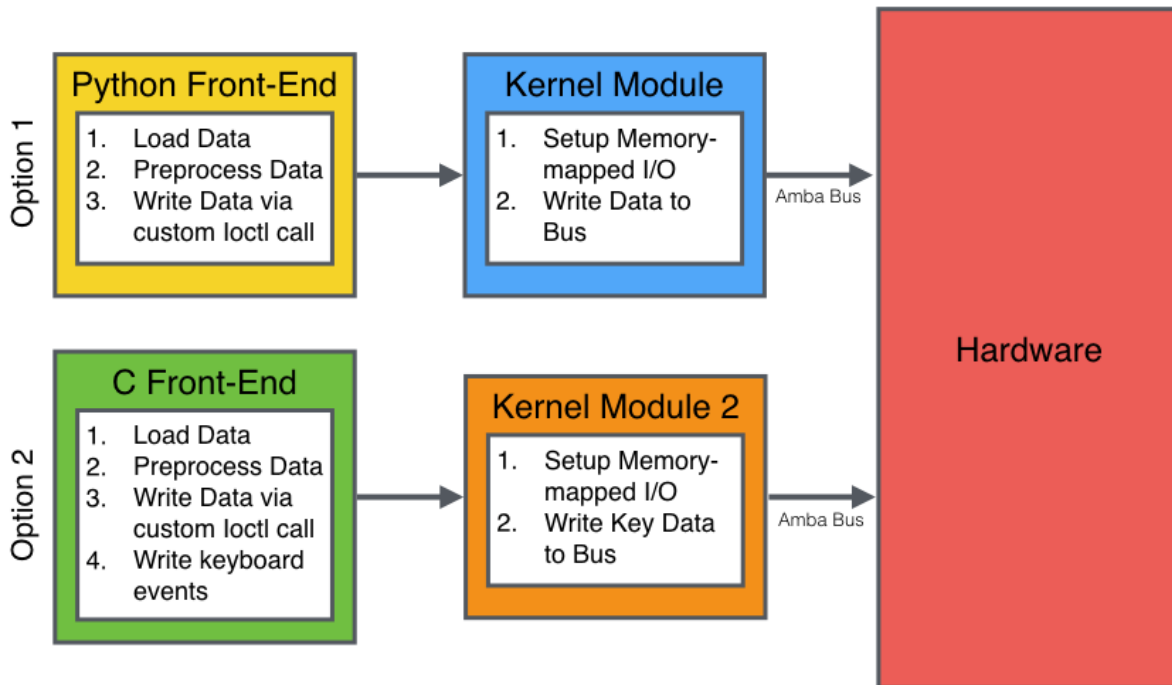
Option 1

Python Front-End

1. Load Data
2. Preprocess Data
3. Write Data via custom Ioctl call

Kernel Module

1. Setup Memory-mapped I/O
2. Write Data to Bus

Amba Bus

Option 2

C Front-End

1. Load Data
2. Preprocess Data
3. Write Data via custom Ioctl call
4. Write keyboard events

Kernel Module 2

1. Setup Memory-mapped I/O
2. Write Key Data to Bus

Amba Bus

Hardware